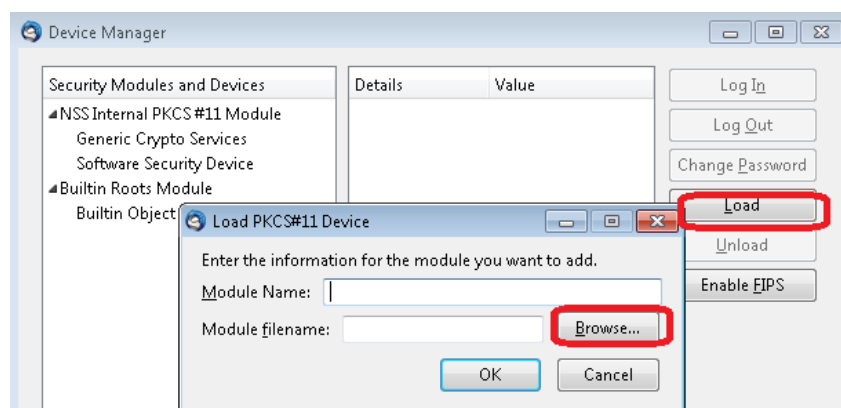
Device Manager

Security Modules and Devices
◢NSS Internal PKCS #11 Module
Generic Crypto Services
Software Security Device
◢Builtin Roots Module
Builtin Object

Details | Value

Log In
Log Out
Change Password
Load
Unload
Enable FIPS

Load PKCS#11 Device

Enter the information for the module you want to add.
Module Name:
Module filename:
Browse...
OK
Cancel